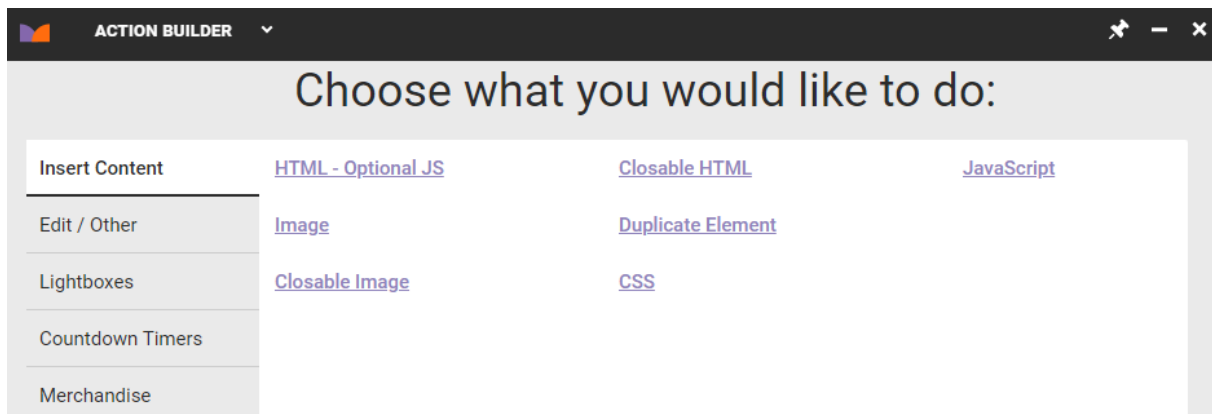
ACTION BUILDER

Choose what you would like to do:

Insert Content
Edit / Other
Lightboxes
Countdown Timers
Merchandise

HTML - Optional JS
Image
Closable Image

Closable HTML
Duplicate Element
CSS

JavaScript